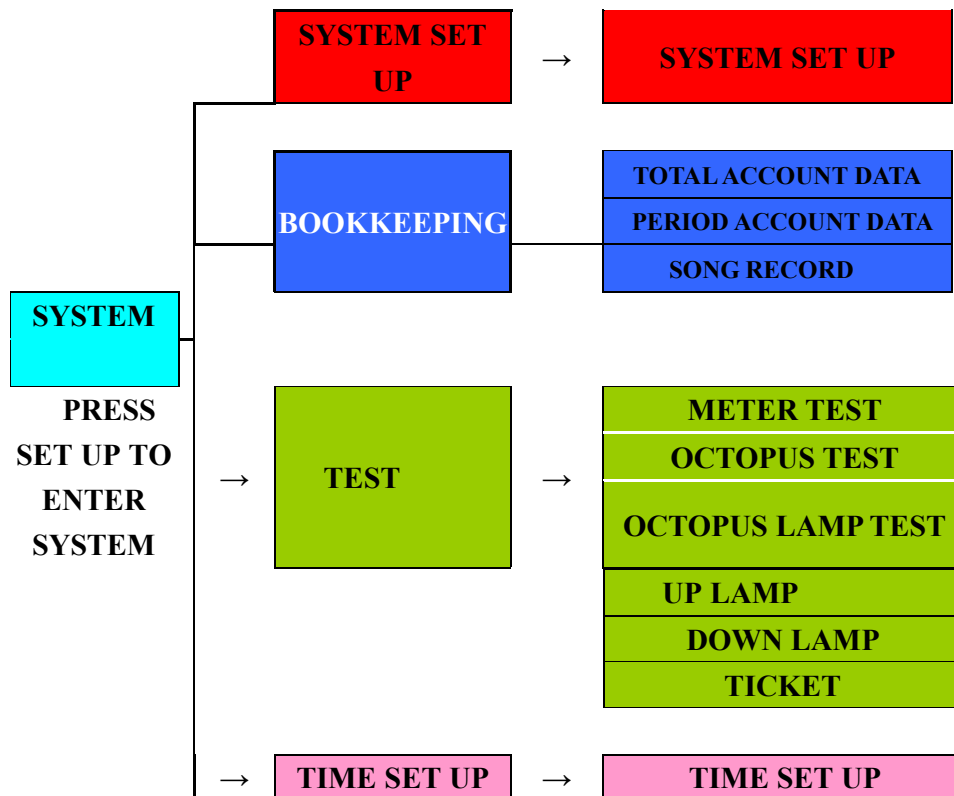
SYSTEM SET UP

→

SYSTEM SET UP

BOOKKEEPING

TOTAL ACCOUNT DATA

PERIOD ACCOUNT DATA

SONG RECORD

SYSTEM

PRESS SET UP TO ENTER SYSTEM

→

TEST

→

METER TEST

OCTOPUS TEST

OCTOPUS LAMP TEST

UP LAMP

DOWN LAMP

TICKET

→

TIME SET UP

→

TIME SET UP